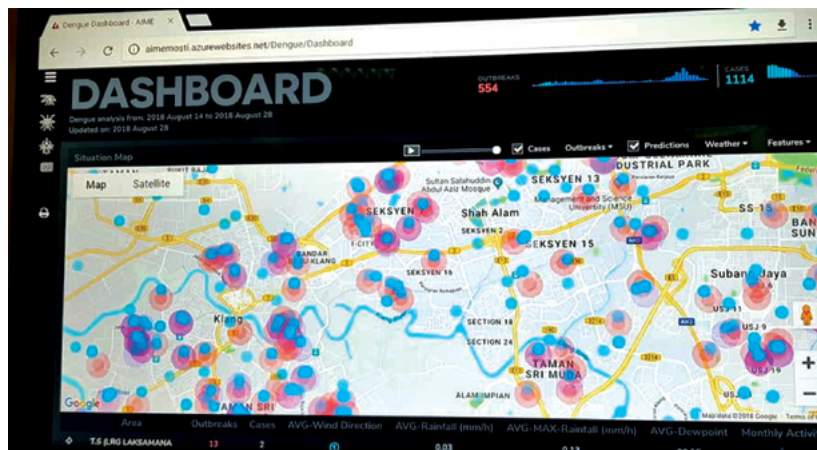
Dengue Dashboard - AIME

aimemosti.azurewebsites.net/Dengue/Dashboard

DASHBOARD

Dengue analysis from: 2018 August 14 to 2018 August 28
Updated on: 2018 August 28

OUTBREAKS
554

CASES
1114

Situation Map

Cases Outbreaks Predictions Weather Features

Map Satellite

SEKSYEN 13
Sultan Salahuddin Abdul Aziz Mosque
Management and Science University (MSU)
DUSTRIAL PARK
SS-15
SEKSYEN
Shah Alam
SEKSYEN 2
SEKSYEN 15
BANDAR BUKIT KLANG
I-CITY
SEKSYEN 16
Subang Jaya
USJ 9
USJ 3
Klang
SECTION 18
SECTION 24
TAMAN SRI MUDA
ALAM IMPIAN
TAMAN SRI
Google
Map data ©2018 Google Terms of Use

| Area | Outbreaks | Cases | AVG-Wind Direction | AVG-Rainfall (mm/h) | AVG-MAX-Rainfall (mm/h) | AVG-Dewpoint | Monthly Activi |
|---|---|---|---|---|---|---|---|
| T.5 (LRG LAKSAMANA | 13 | 2 | | 0.03 | 0.12 | | |